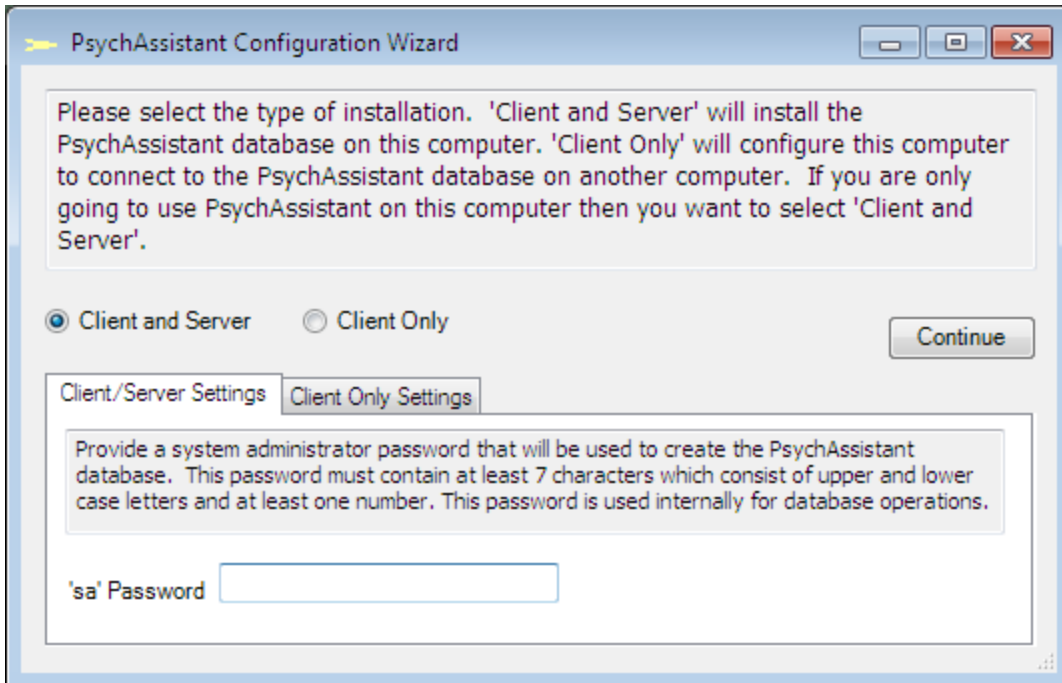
PsychAssistant Configuration Wizard

Please select the type of installation. 'Client and Server' will install the PsychAssistant database on this computer. 'Client Only' will configure this computer to connect to the PsychAssistant database on another computer. If you are only going to use PsychAssistant on this computer then you want to select 'Client and Server'.

Client and Server
Client Only
Continue

Client/Server Settings
Client Only Settings

Provide a system administrator password that will be used to create the PsychAssistant database. This password must contain at least 7 characters which consist of upper and lower case letters and at least one number. This password is used internally for database operations.

'sa' Password